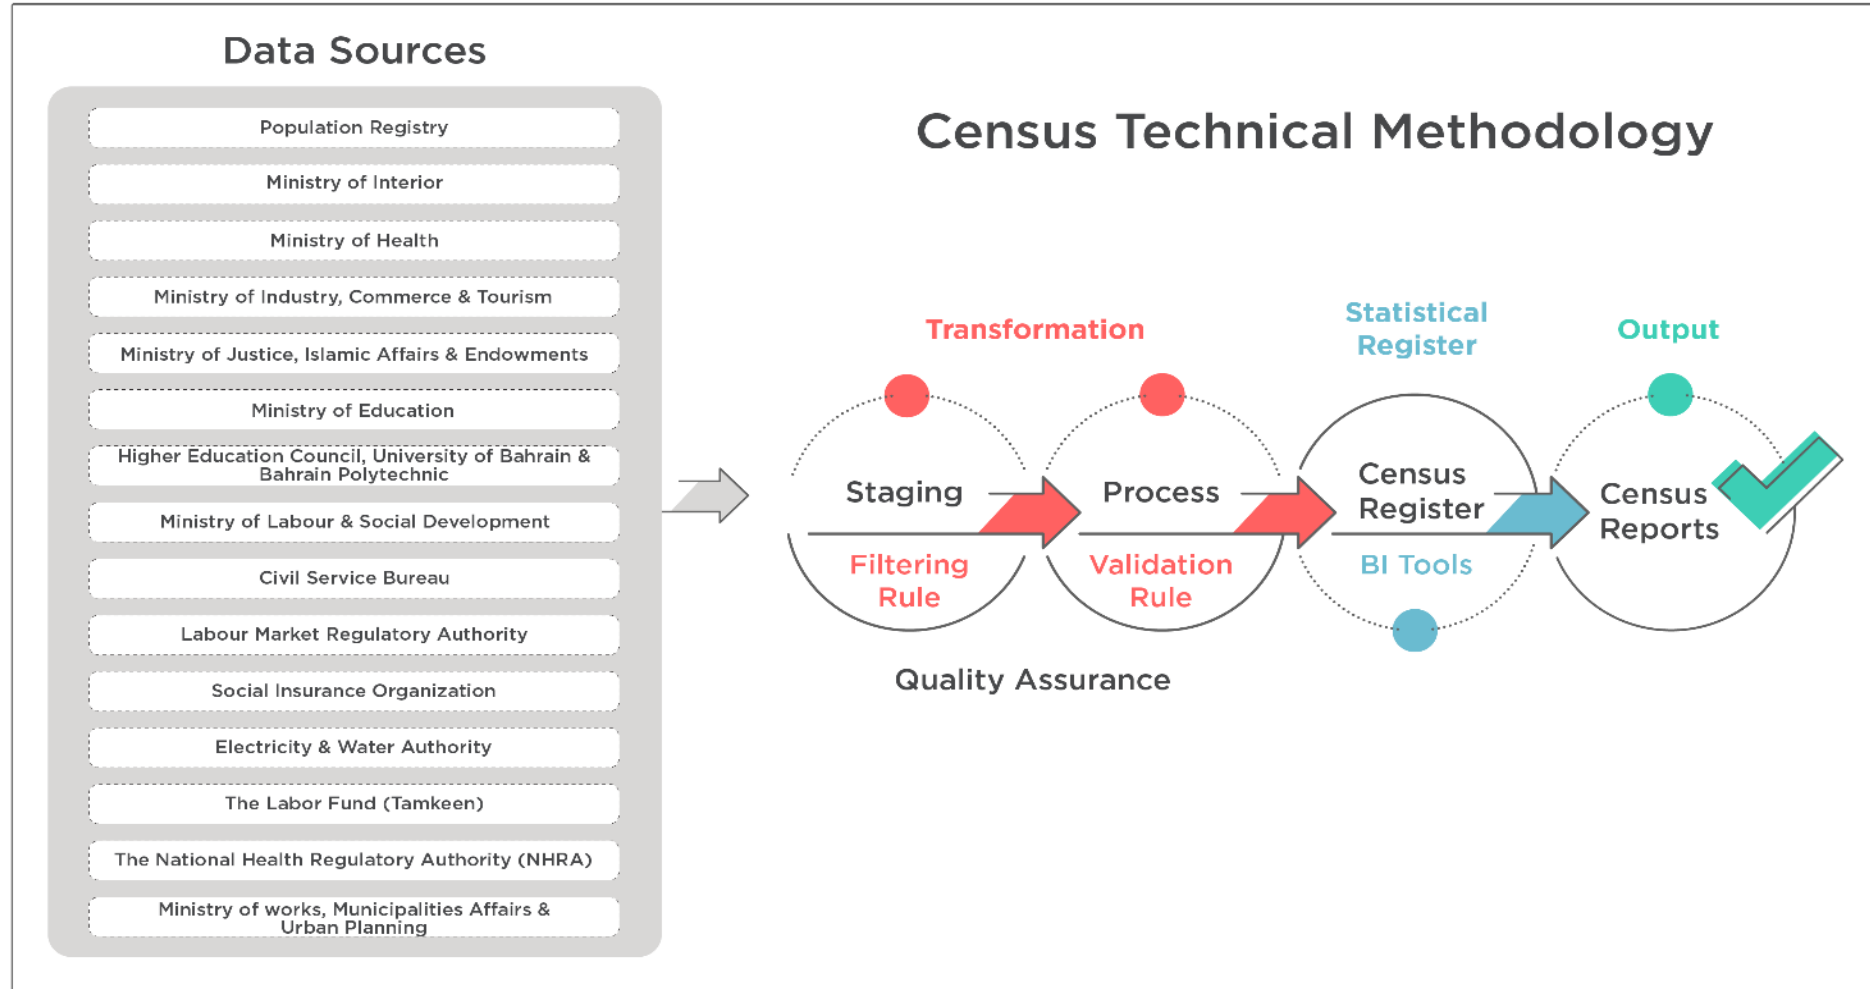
Data Sources

Population Registry

Ministry of Interior

Ministry of Health

Ministry of Industry, Commerce & Tourism

Ministry of Justice, Islamic Affairs & Endowments

Ministry of Education

Higher Education Council, University of Bahrain & Bahrain Polytechnic

Ministry of Labour & Social Development

Civil Service Bureau

Labour Market Regulatory Authority

Social Insurance Organization

Electricity & Water Authority

The Labor Fund (Tamkeen)

The National Health Regulatory Authority (NHRA)

Ministry of works, Municipalities Affairs & Urban Planning

Census Technical Methodology

Transformation

Statistical Register

Output

Staging

Filtering Rule

Process

Validation Rule

Census Register

BI Tools

Census Reports

Quality Assurance